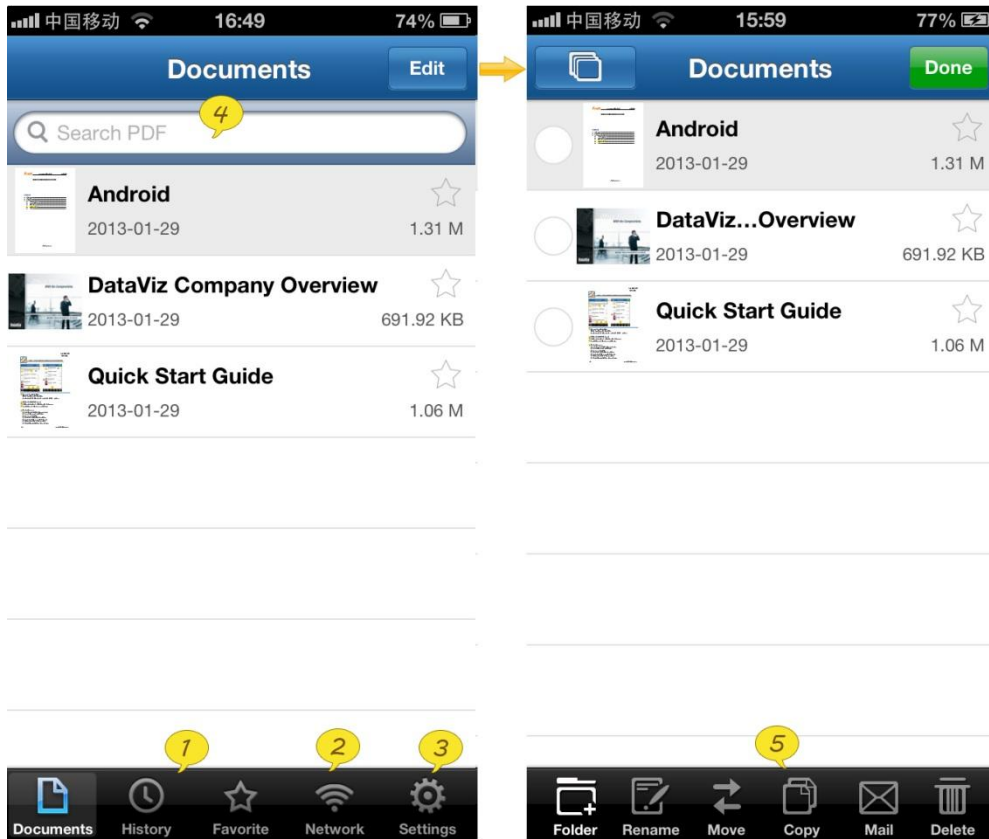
中国移动 16:49 74%

Documents Edit

4

Search PDF

Android
2013-01-29 1.31 M

DataViz Company Overview
2013-01-29 691.92 KB

Quick Start Guide
2013-01-29 1.06 M

1 2 3

Documents History Favorite Network Settings

中国移动 15:59 77%

Documents Done

Android
2013-01-29 1.31 M

DataViz...Overview
2013-01-29 691.92 KB

Quick Start Guide
2013-01-29 1.06 M

5

Folder Rename Move Copy Mail Delete